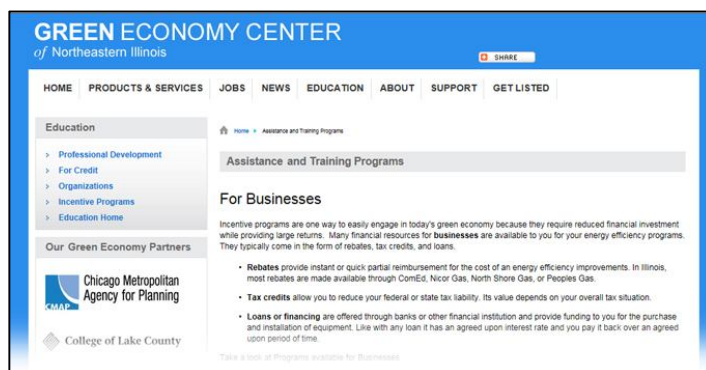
GREEN ECONOMY CENTER
of Northeastern Illinois

SHARE

HOME PRODUCTS & SERVICES JOBS NEWS EDUCATION ABOUT SUPPORT GET LISTED

Education

> Professional Development
> For Credit
> Organizations
> Incentive Programs
> Education Home

Our Green Economy Partners

CMAP Chicago Metropolitan Agency for Planning

College of Lake County

Home > Assistance and Training Programs

Assistance and Training Programs

For Businesses

Incentive programs are one way to easily engage in today's green economy because they require reduced financial investment while providing large returns. Many financial resources for businesses are available to you for your energy efficiency programs. They typically come in the form of rebates, tax credits, and loans.

- Rebates provide instant or quick partial reimbursement for the cost of an energy efficiency improvements. In Illinois, most rebates are made available through ComEd, Nicor Gas, North Shore Gas, or Peoples Gas.
- Tax credits allow you to reduce your federal or state tax liability. Its value depends on your overall tax situation.
- Loans or financing are offered through banks or other financial institution and provide funding to you for the purchase and installation of equipment. Like with any loan it has an agreed upon interest rate and you pay it back over an agreed upon period of time.

Take a look at Programs available for Businesses